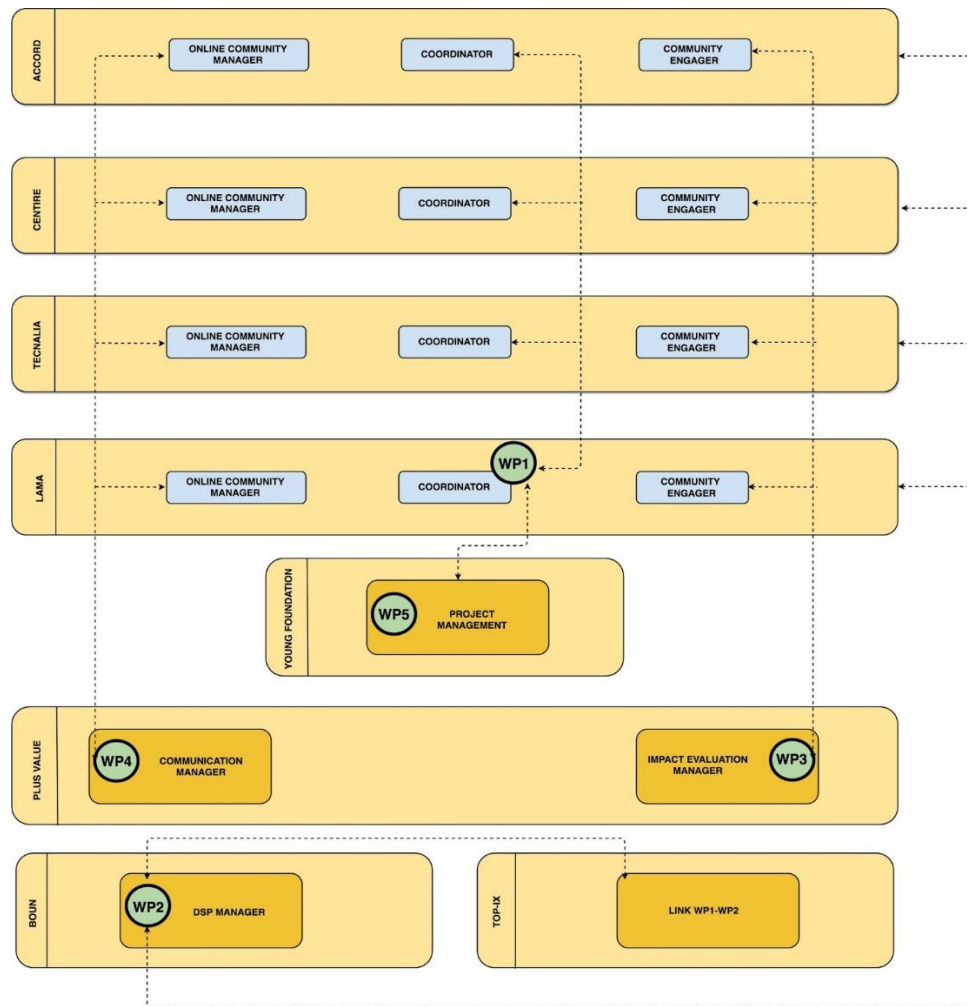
ACCORD

ONLINE COMMUNITY MANAGER

COORDINATOR

COMMUNITY ENGAGER

CENTIRE

ONLINE COMMUNITY MANAGER

COORDINATOR

COMMUNITY ENGAGER

TECNALIA

ONLINE COMMUNITY MANAGER

COORDINATOR

COMMUNITY ENGAGER

LAMA

ONLINE COMMUNITY MANAGER

COORDINATOR

WP1

COMMUNITY ENGAGER

YOUNG FOUNDATION

WP5

PROJECT MANAGEMENT

PLUS VALUE

WP4

COMMUNICATION MANAGER

IMPACT EVALUATION MANAGER

WP3

BOUN

WP2

DSP MANAGER

TOP-IX

LINK WP1-WP2